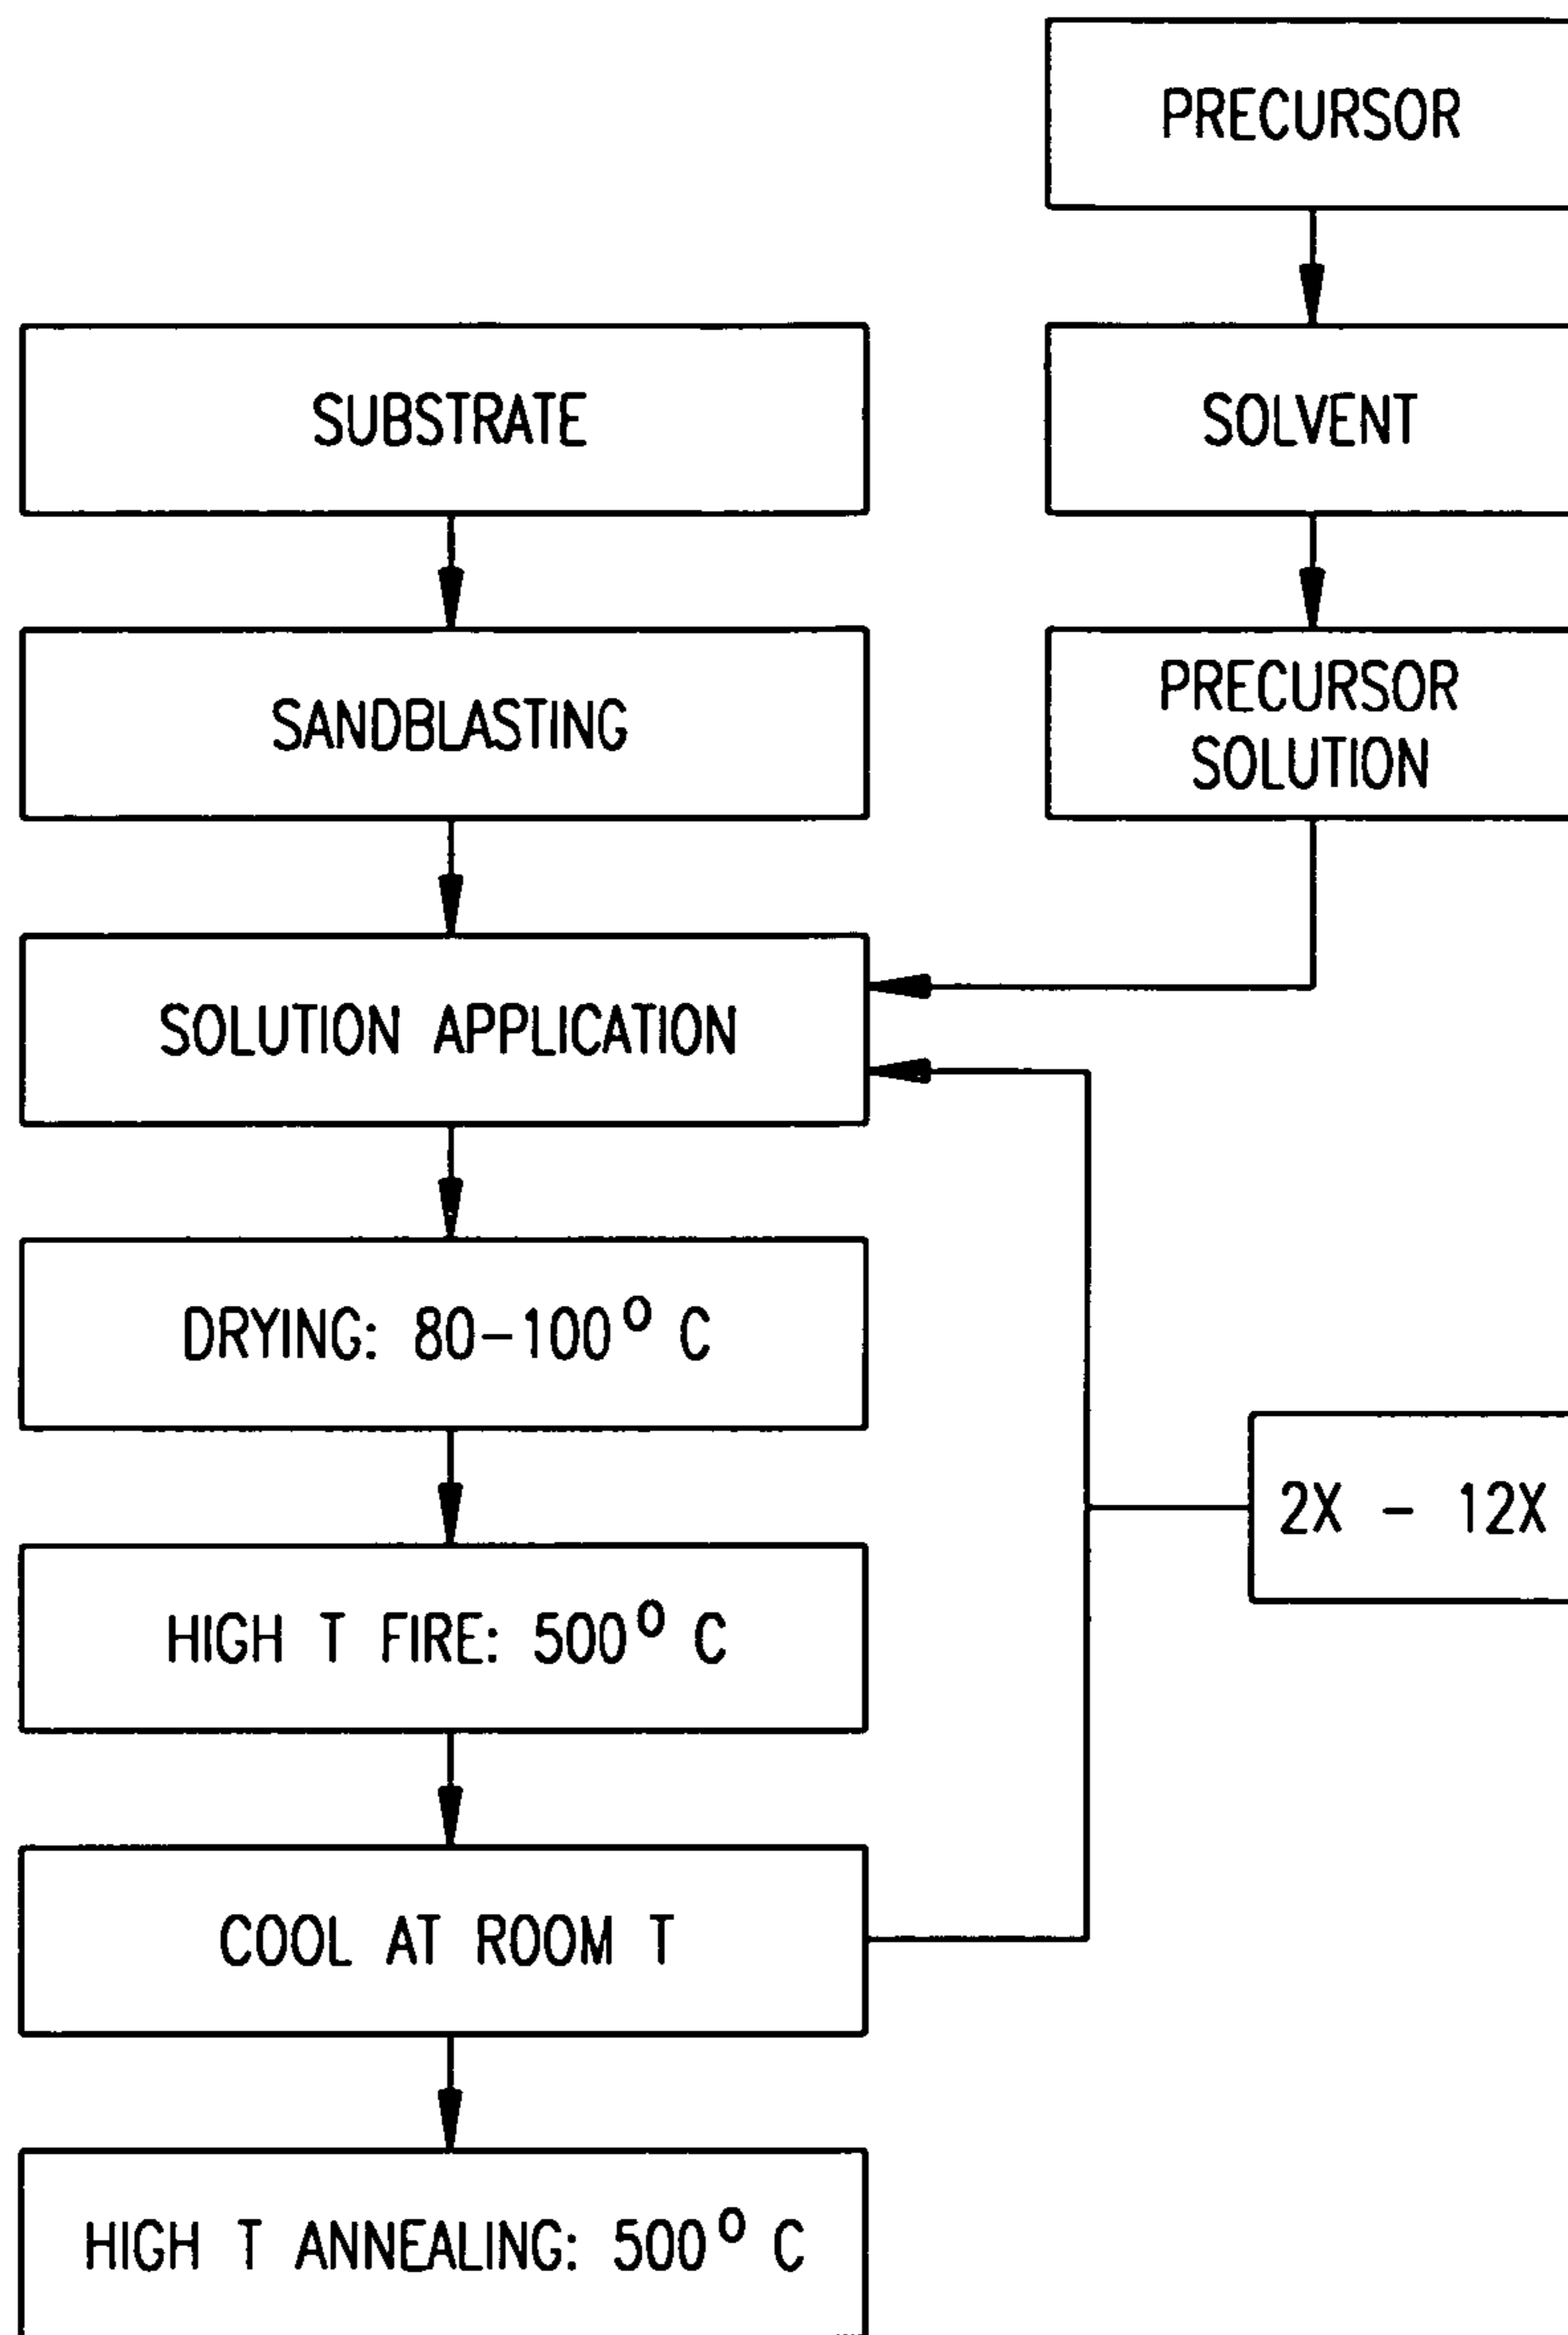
PRECURSOR

SUBSTRATE

SOLVENT

SANDBLASTING

PRECURSOR SOLUTION

SOLUTION APPLICATION

DRYING: 80–100$^{\circ}$ C

2X – 12X

HIGH T FIRE: 500$^{\circ}$ C

COOL AT ROOM T

HIGH T ANNEALING: 500$^{\circ}$ C